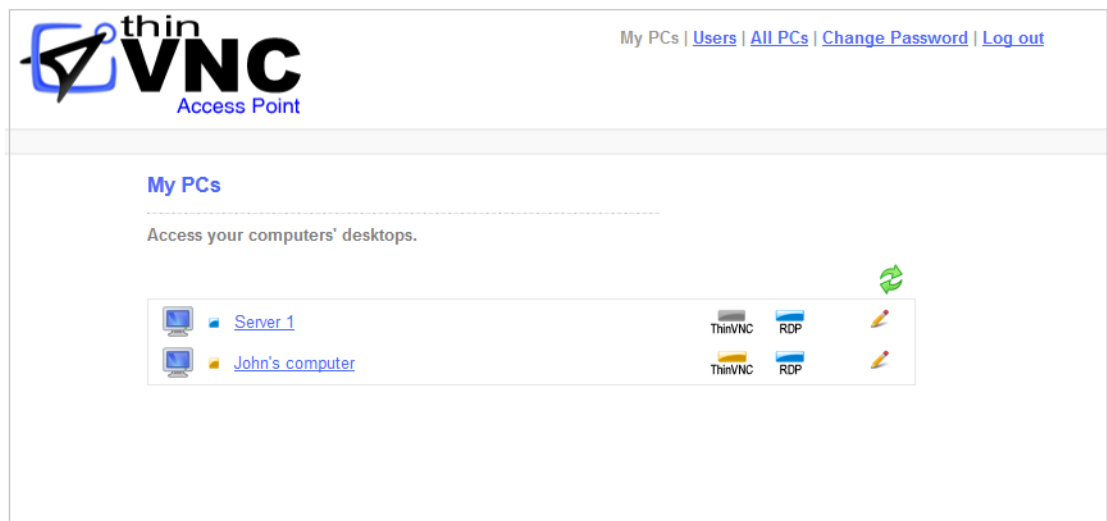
thin VNC Access Point

My PCs | Users | All PCs | Change Password | Log out

My PCs

Access your computers' desktops.

| | | |
|---|---|---|
| Server 1 | ThinVNC | RDP |
| John's computer | ThinVNC | RDP |